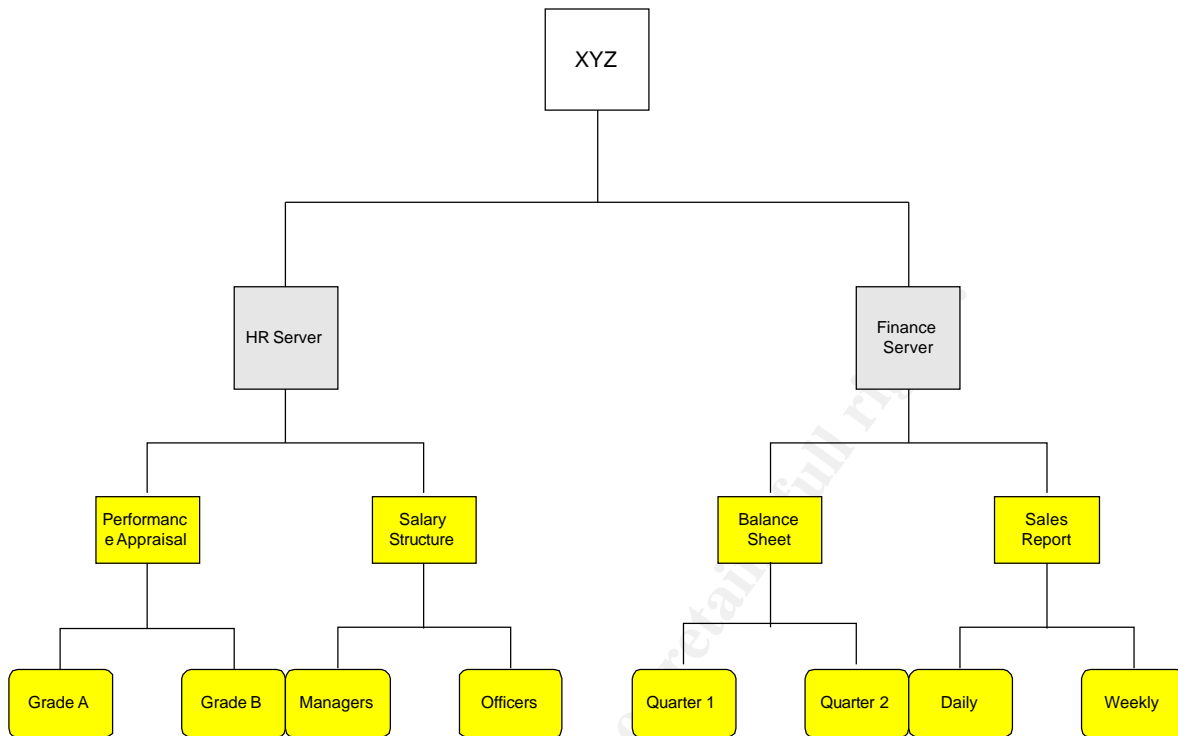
XYZ

HR Server

Finance Server

Performance Appraisal

Salary Structure

Balance Sheet

Sales Report

Grade A

Grade B

Managers

Officers

Quarter 1

Quarter 2

Daily

Weekly

© SANS Institute, Author retains full rights.